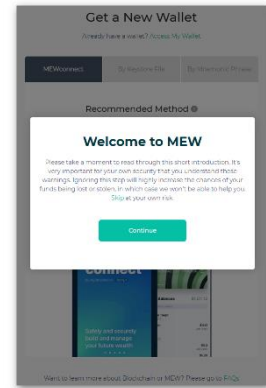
Get a New Wallet

Already have a wallet? Access My Wallet

MEWconnect

By Keystore File

By Mnemonic Phrase

Recommended Method

Welcome to MEW

Please take a moment to read through this short introduction. It's very important for your own security that you understand these warnings. Ignoring this step will highly increase the chances of your funds being lost or stolen, in which case we won't be able to help you. Skip at your own risk.

Continue

Connect

Safely and securely hold and manage your future wealth

Want to learn more about Blockchain or MEW? Please go to FAQs